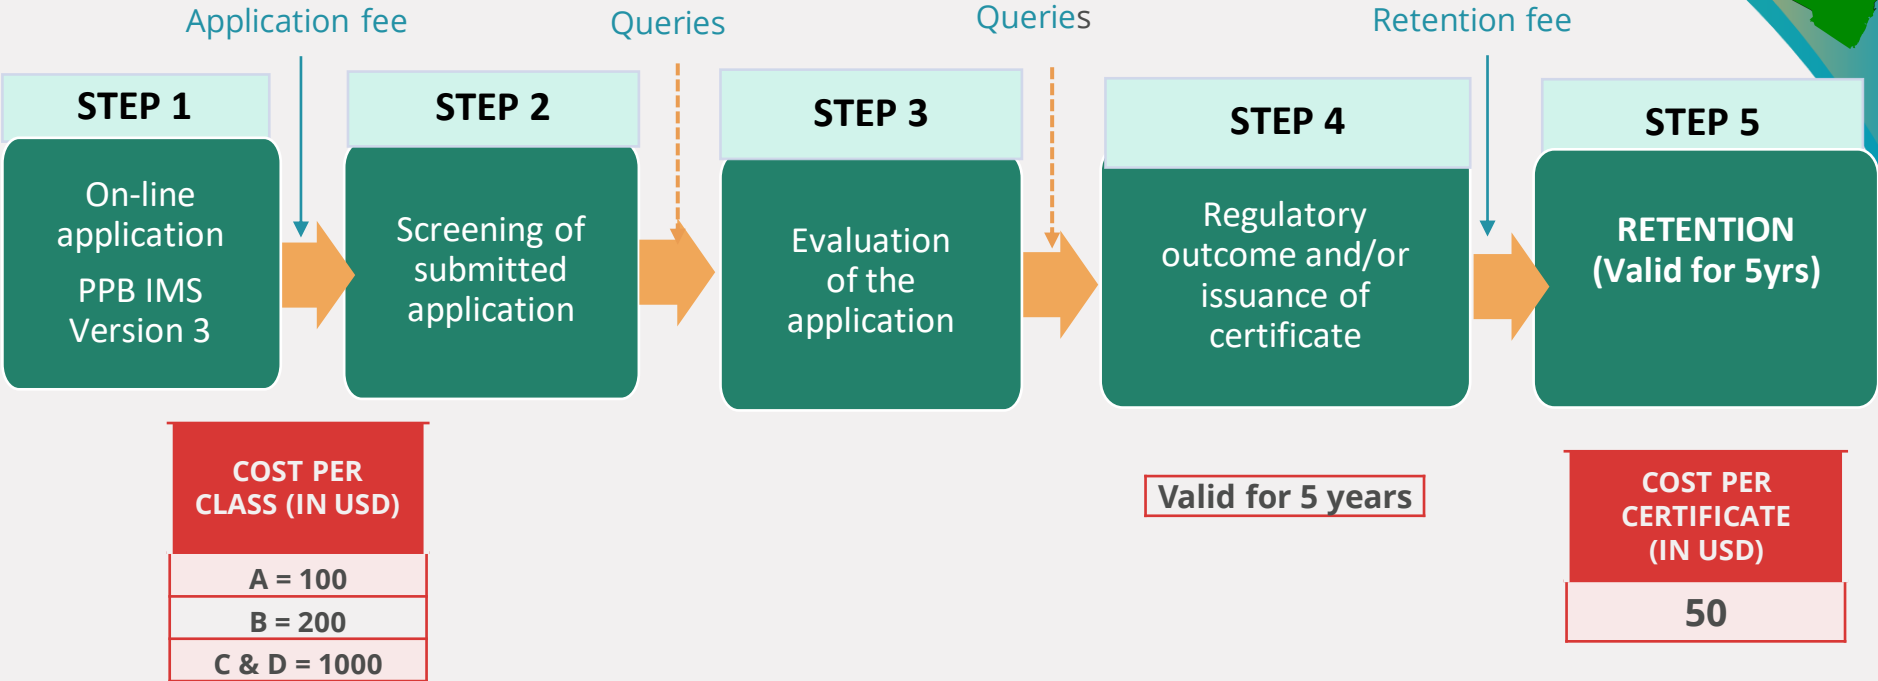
Application fee

Queries

Queries

Retention fee

STEP 1

On-line application

PPB IMS Version 3

STEP 2

Screening of submitted application

STEP 3

Evaluation of the application

STEP 4

Regulatory outcome and/or issuance of certificate

STEP 5

RETENTION (Valid for 5yrs)

| COST PER CLASS (IN USD) |
|---|
| A = 100 |
| B = 200 |
| C & D = 1000 |

Valid for 5 years

| COST PER CERTIFICATE (IN USD) |
|---|
| 50 |